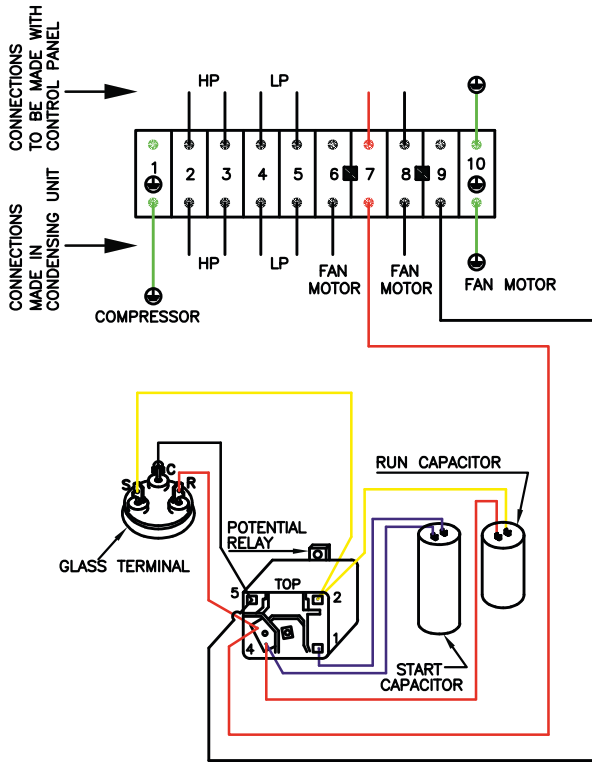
CONNECTIONS TO BE MADE WITH CONTROL PANEL

CONNECTIONS MADE IN CONDENSING UNIT

HP
LP

1
2
3
4
5
6
7
8
9
10

HP
LP
FAN MOTOR
FAN MOTOR
FAN MOTOR
COMPRESSOR

RUN CAPACITOR
S
C
R
POTENTIAL RELAY
GLASS TERMINAL
TOP
5
2
4
1
START CAPACITOR